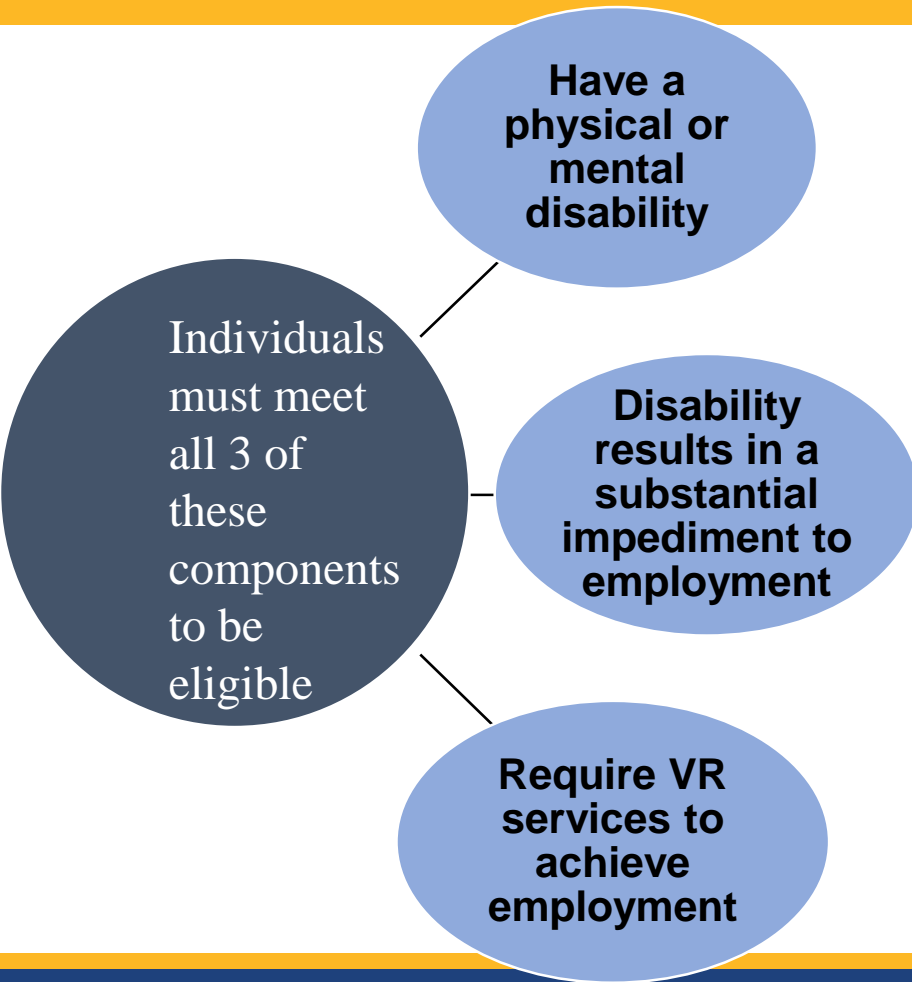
Individuals must meet all 3 of these components to be eligible

Have a physical or mental disability

Disability results in a substantial impediment to employment

Require VR services to achieve employment